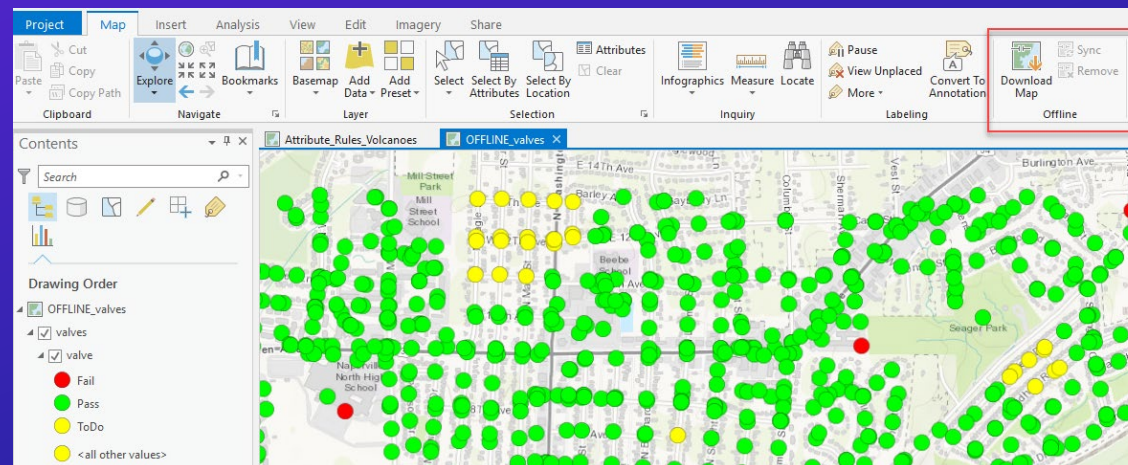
Project Map Insert Analysis View Edit Imagery Share

Paste Cut Copy Copy Path Clipboard

Explore Bookmarks Navigate

Basemap Add Data Add Preset Layer

Select Select By Attributes Select By Location Attributes Clear Selection

Infographics Measure Locate Inquiry

Pause View Unplaced More Convert To Annotation Labeling

Download Map Sync Remove Offline

Contents

Search

Drawing Order

OFFLINE_valves

valves

valve

Fail

Pass

ToDo

<all other values>

Attribute_Rules_Volcanoes OFFLINE_valves

E 14Th Ave

Burlington Ave

Mill Street Park

Mill Street School

Beebe School

Seager Park

Naperville North High School

Barley Ave

Ave

Columbia

Sherman

West St

Washington